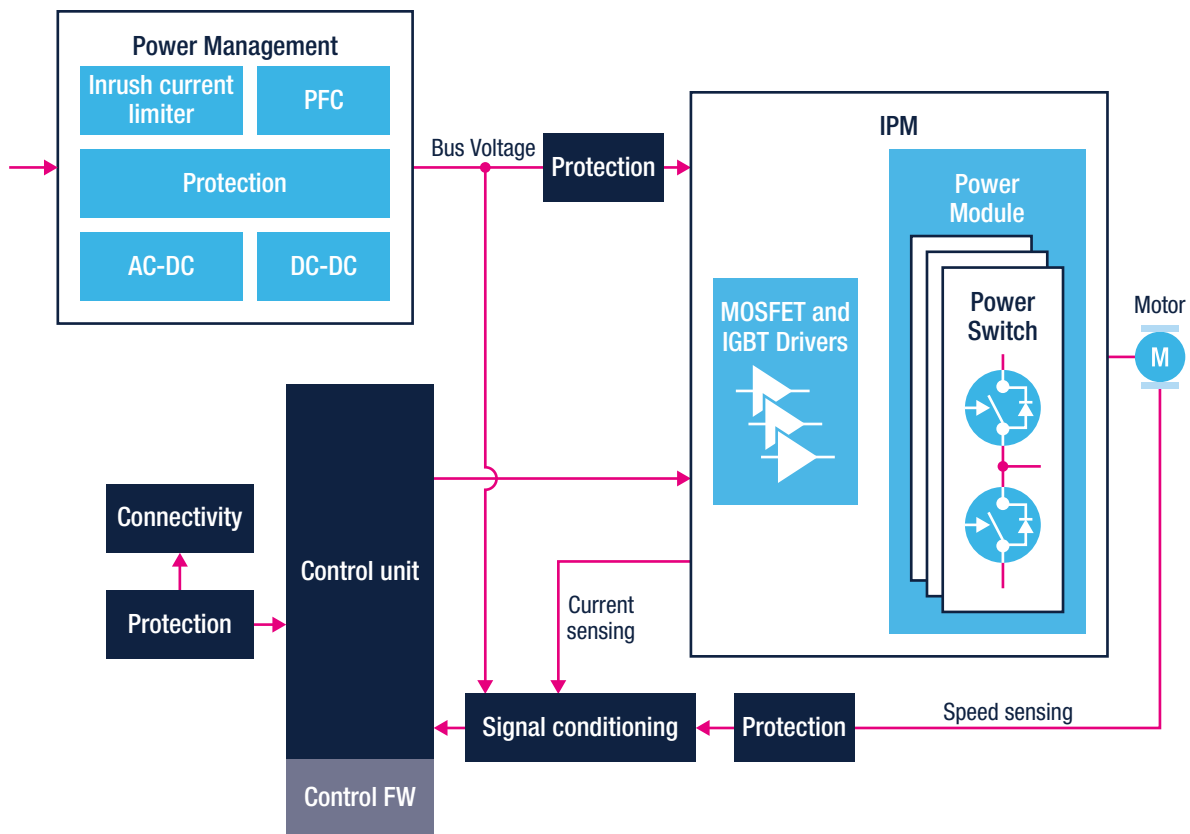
Power Management

Inrush current limiter

PFC

Protection

AC-DC

DC-DC

Bus Voltage

Protection

IPM

Power Module

MOSFET and IGBT Drivers

Power Switch

Motor

M

Connectivity

Protection

Control unit

Control FW

Current sensing

Signal conditioning

Protection

Speed sensing